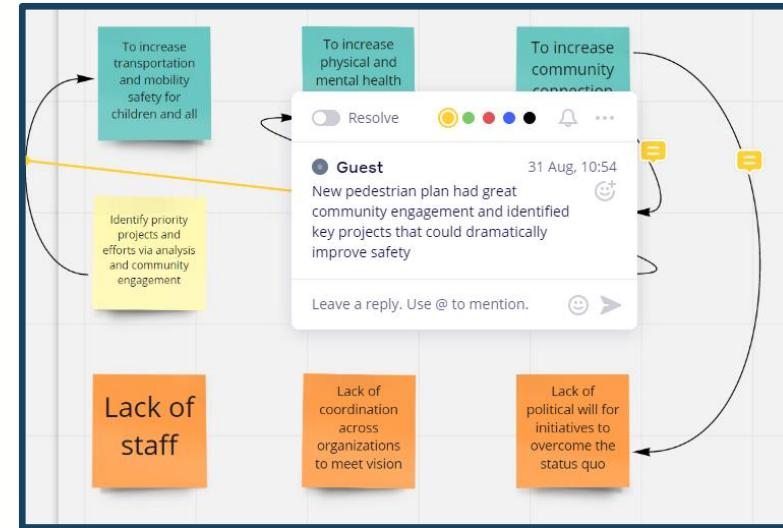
To increase transportation and mobility safety for children and all

To increase physical and mental health

To increase community connection

Resolve

Guest 31 Aug, 10:54

New pedestrian plan had great community engagement and identified key projects that could dramatically improve safety

Leave a reply. Use @ to mention.

Identify priority projects and efforts via analysis and community engagement

Lack of staff

Lack of coordination across organizations to meet vision

Lack of political will for initiatives to overcome the status quo